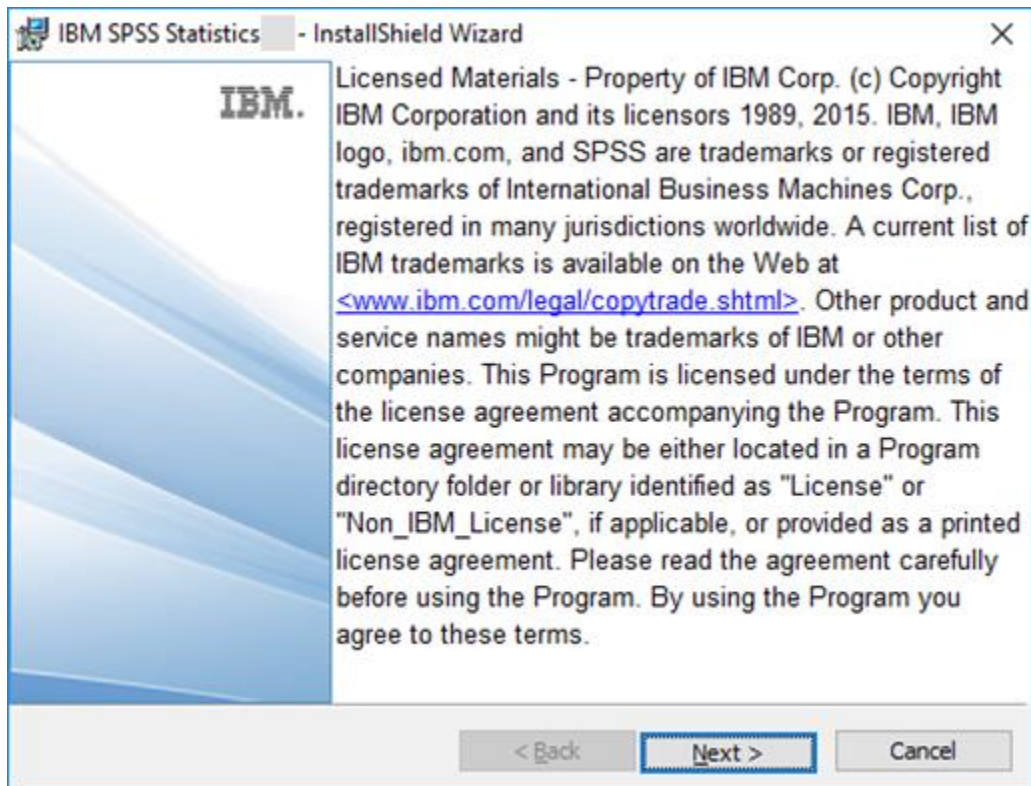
IBM SPSS Statistics - InstallShield Wizard

×

IBM.

Licensed Materials - Property of IBM Corp. (c) Copyright IBM Corporation and its licensors 1989, 2015. IBM, IBM logo, ibm.com, and SPSS are trademarks or registered trademarks of International Business Machines Corp., registered in many jurisdictions worldwide. A current list of IBM trademarks is available on the Web at <www.ibm.com/legal/copytrade.shtml>. Other product and service names might be trademarks of IBM or other companies. This Program is licensed under the terms of the license agreement accompanying the Program. This license agreement may be either located in a Program directory folder or library identified as "License" or "Non_IBM_License", if applicable, or provided as a printed license agreement. Please read the agreement carefully before using the Program. By using the Program you agree to these terms.

< Back

Next >

Cancel